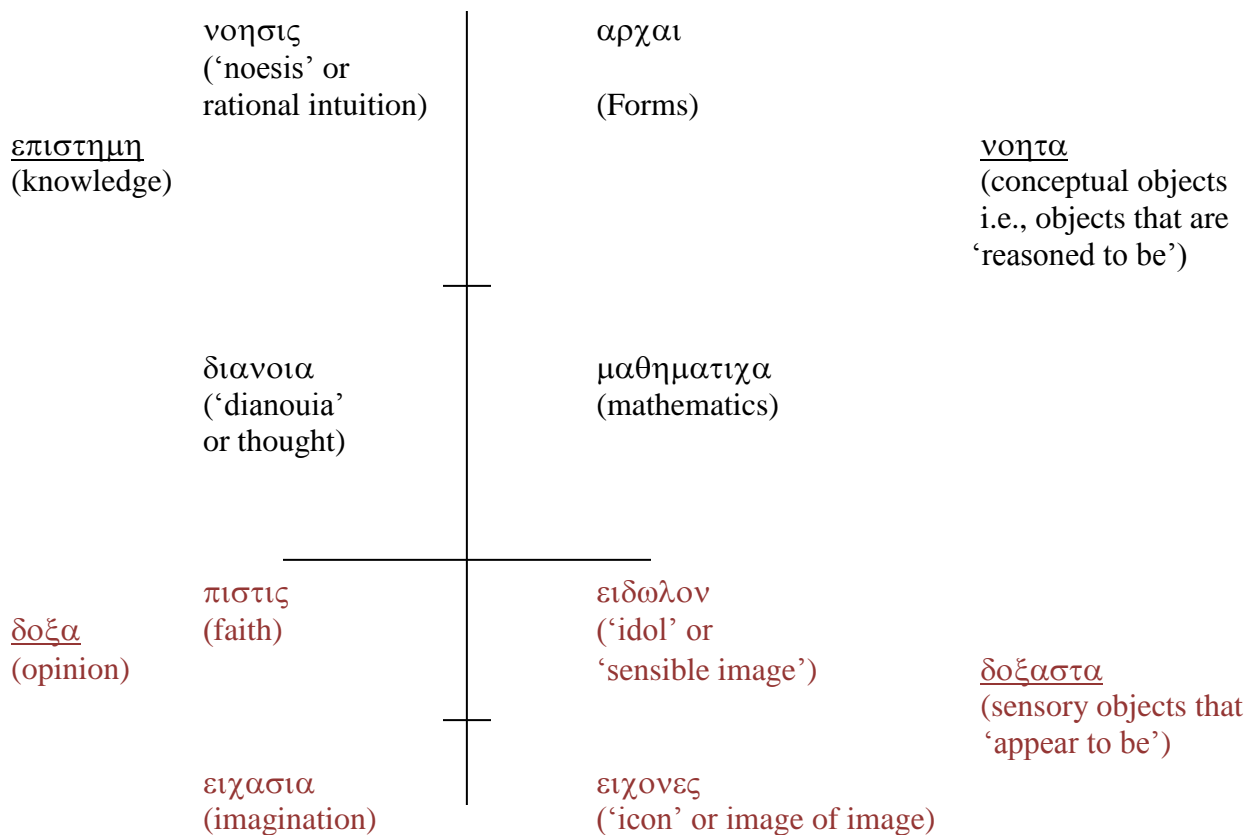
νοησις
(‘noesis’ or rational intuition)

αρχαι

(Forms)

επιστημη
(knowledge)

νοητα
(conceptual objects i.e., objects that are ‘reasoned to be’)

διανοια
(‘dianouia’ or thought)

μαθηματιχα
(mathematics)

πιστις
(faith)

ειδωλον
(‘idol’ or ‘sensible image’)

δοξα
(opinion)

δοξαστα
(sensory objects that ‘appear to be’)

ειχασια
(imagination)

ειχονες
(‘icon’ or image of image)